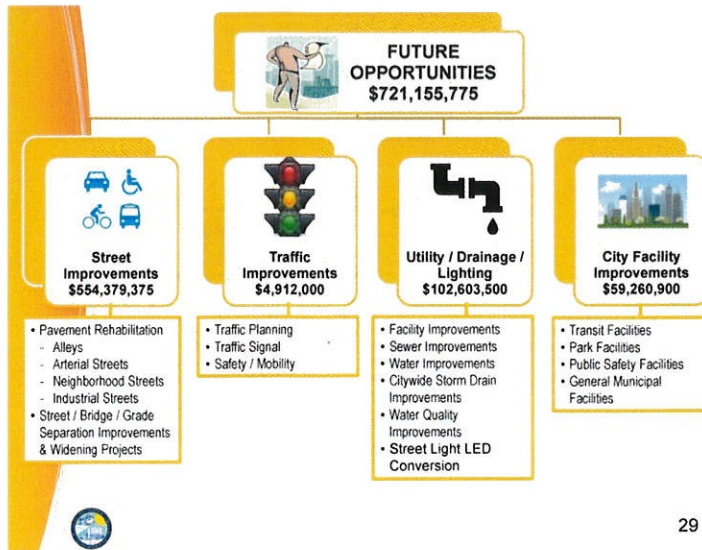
FUTURE OPPORTUNITIES
$721,155,775

Street Improvements
$554,379,375

• Pavement Rehabilitation
- Alleys
- Arterial Streets
- Neighborhood Streets
- Industrial Streets
• Street / Bridge / Grade Separation Improvements & Widening Projects

Traffic Improvements
$4,912,000

• Traffic Planning
• Traffic Signal
• Safety / Mobility

Utility / Drainage / Lighting
$102,603,500

• Facility Improvements
• Sewer Improvements
• Water Improvements
• Citywide Storm Drain Improvements
• Water Quality Improvements
• Street Light LED Conversion

City Facility Improvements
$59,260,900

• Transit Facilities
• Park Facilities
• Public Safety Facilities
• General Municipal Facilities

29